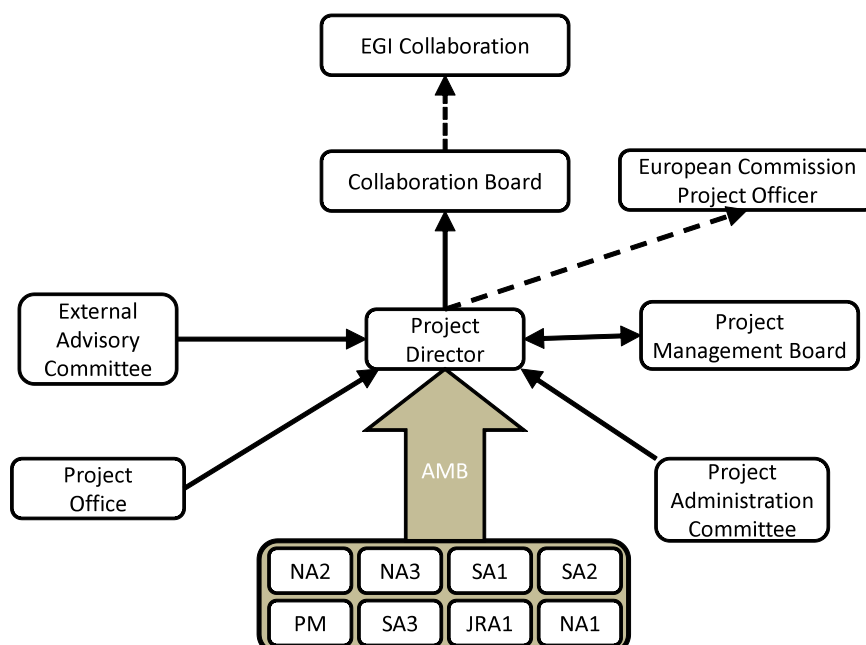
EGI Collaboration

Collaboration Board

European Commission Project Officer

External Advisory Committee

Project Director

Project Management Board

Project Office

AMB

Project Administration Committee

| NA2 | NA3 | SA1 | SA2 |
|---|---|---|---|
| PM | SA3 | JRA1 | NA1 |